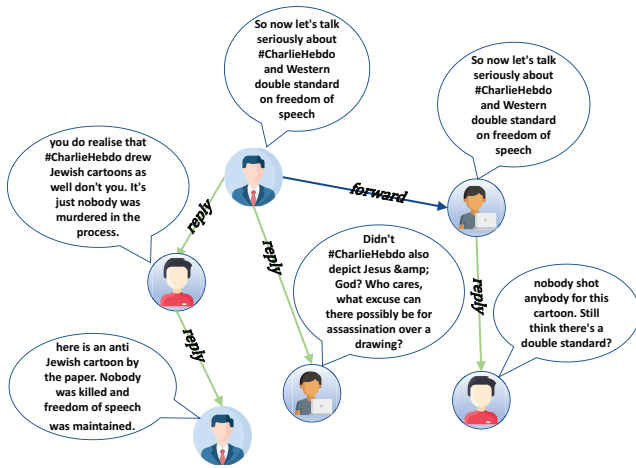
So now let's talk seriously about #CharlieHebdo and Western double standard on freedom of speech

you do realise that #CharlieHebdo drew Jewish cartoons as well don't you. It's just nobody was murdered in the process.

reply

forward

So now let's talk seriously about #CharlieHebdo and Western double standard on freedom of speech

reply

Didn't #CharlieHebdo also depict Jesus &amp; God? Who cares, what excuse can there possibly be for assassination over a drawing?

reply

nobody shot anybody for this cartoon. Still think there's a double standard?

reply

here is an anti Jewish cartoon by the paper. Nobody was killed and freedom of speech was maintained.